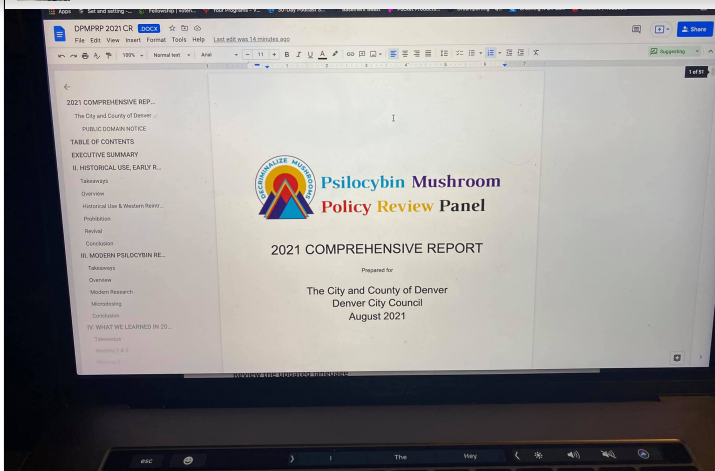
Apps Set and setting -... Fellowship | Essen... Your Programs - V... 30-Day Podcast B... Bookmarks Board Pocket Products...

DPMPRP 2021 CR .DOCX
File Edit View Insert Format Tools Help Last edit was 14 minutes ago
Share
100% Normal text Arial 11 B I U A
Suggesting
1 of 51

2021 COMPREHENSIVE REP...
The City and County of Denver
PUBLIC DOMAIN NOTICE
TABLE OF CONTENTS
EXECUTIVE SUMMARY
I. HISTORICAL USE, EARLY R...
Takeaways
Overview
Historical Use & Western Reintr...
Prohibition
Revival
Conclusion
III. MODERN PSILOCYBIN RE...
Takeaways
Overview
Modern Research
Microdosing
Conclusion
IV. WHAT WE LEARNED IN 20...
Takeaways
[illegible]
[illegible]

DECRIMINALIZE MUSHROOM

Psilocybin Mushroom
Policy Review Panel

2021 COMPREHENSIVE REPORT

Prepared for

The City and County of Denver
Denver City Council
August 2021

review the updated language

esc
The
Hey